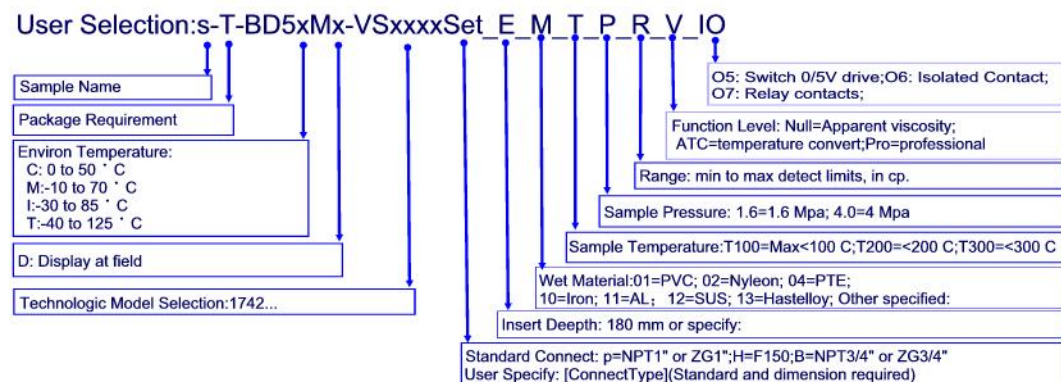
User Selection:s-T-BD5xMx-VSxxxxSet_E_M_T_P_R_V_IO

Sample Name

Package Requirement

Environ Temperature:
C: 0 to 50 ˚C
M:-10 to 70 ˚C
I:-30 to 85 ˚C
T:-40 to 125 ˚C

D: Display at field

Technologic Model Selection:1742...

O5: Switch 0/5V drive;O6: Isolated Contact;
O7: Relay contacts;

Function Level: Null=Apparent viscosity;
ATC=temperature convert;Pro=professional

Range: min to max detect limits, in cp.

Sample Pressure: 1.6=1.6 Mpa; 4.0=4 Mpa

Sample Temperature:T100=Max<100 C;T200=<200 C;T300=<300 C

Wet Material:01=PVC; 02=Nyleon; 04=PTE;
10=Iron; 11=AL; 12=SUS; 13=Hastelloy; Other specified:

Insert Deepth: 180 mm or specify:

Standard Connect: p=NPT1" or ZG1";H=F150;B=NPT3/4" or ZG3/4"
User Specify: [ConnectType](Standard and dimension required)